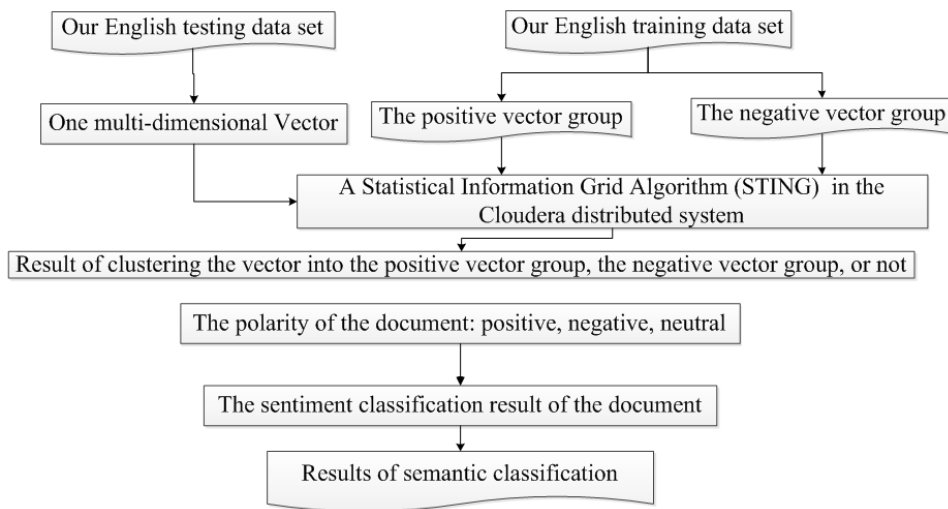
Our English testing data set

Our English training data set

One multi-dimensional Vector

The positive vector group

The negative vector group

A Statistical Information Grid Algorithm (STING) in the Cloudera distributed system

Result of clustering the vector into the positive vector group, the negative vector group, or not

The polarity of the document: positive, negative, neutral

The sentiment classification result of the document

Results of semantic classification